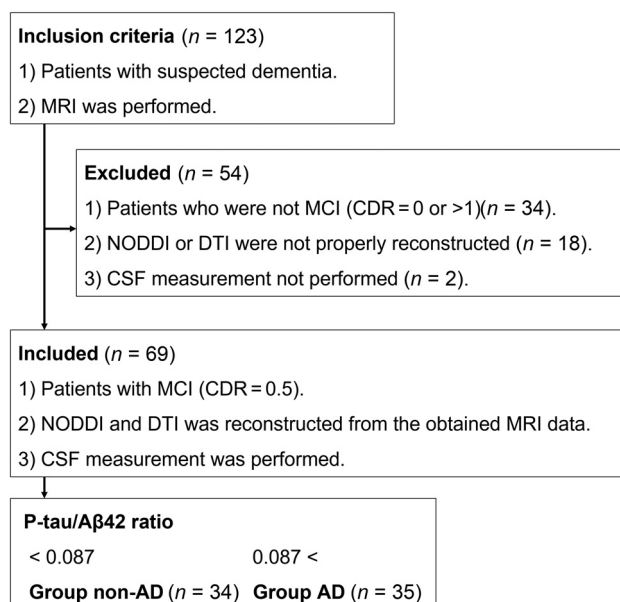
**Inclusion criteria** ($n$ = 123)
1) Patients with suspected dementia.
2) MRI was performed.

**Excluded** ($n$ = 54)
1) Patients who were not MCI (CDR = 0 or >1)($n$ = 34).
2) NODDI or DTI were not properly reconstructed ($n$ = 18).
3) CSF measurement not performed ($n$ = 2).

**Included** ($n$ = 69)
1) Patients with MCI (CDR = 0.5).
2) NODDI and DTI was reconstructed from the obtained MRI data.
3) CSF measurement was performed.

**P-tau/Aβ42 ratio**

| < 0.087 | 0.087 < |
|---|---|
| **Group non-AD** ($n$ = 34) | **Group AD** ($n$ = 35) |